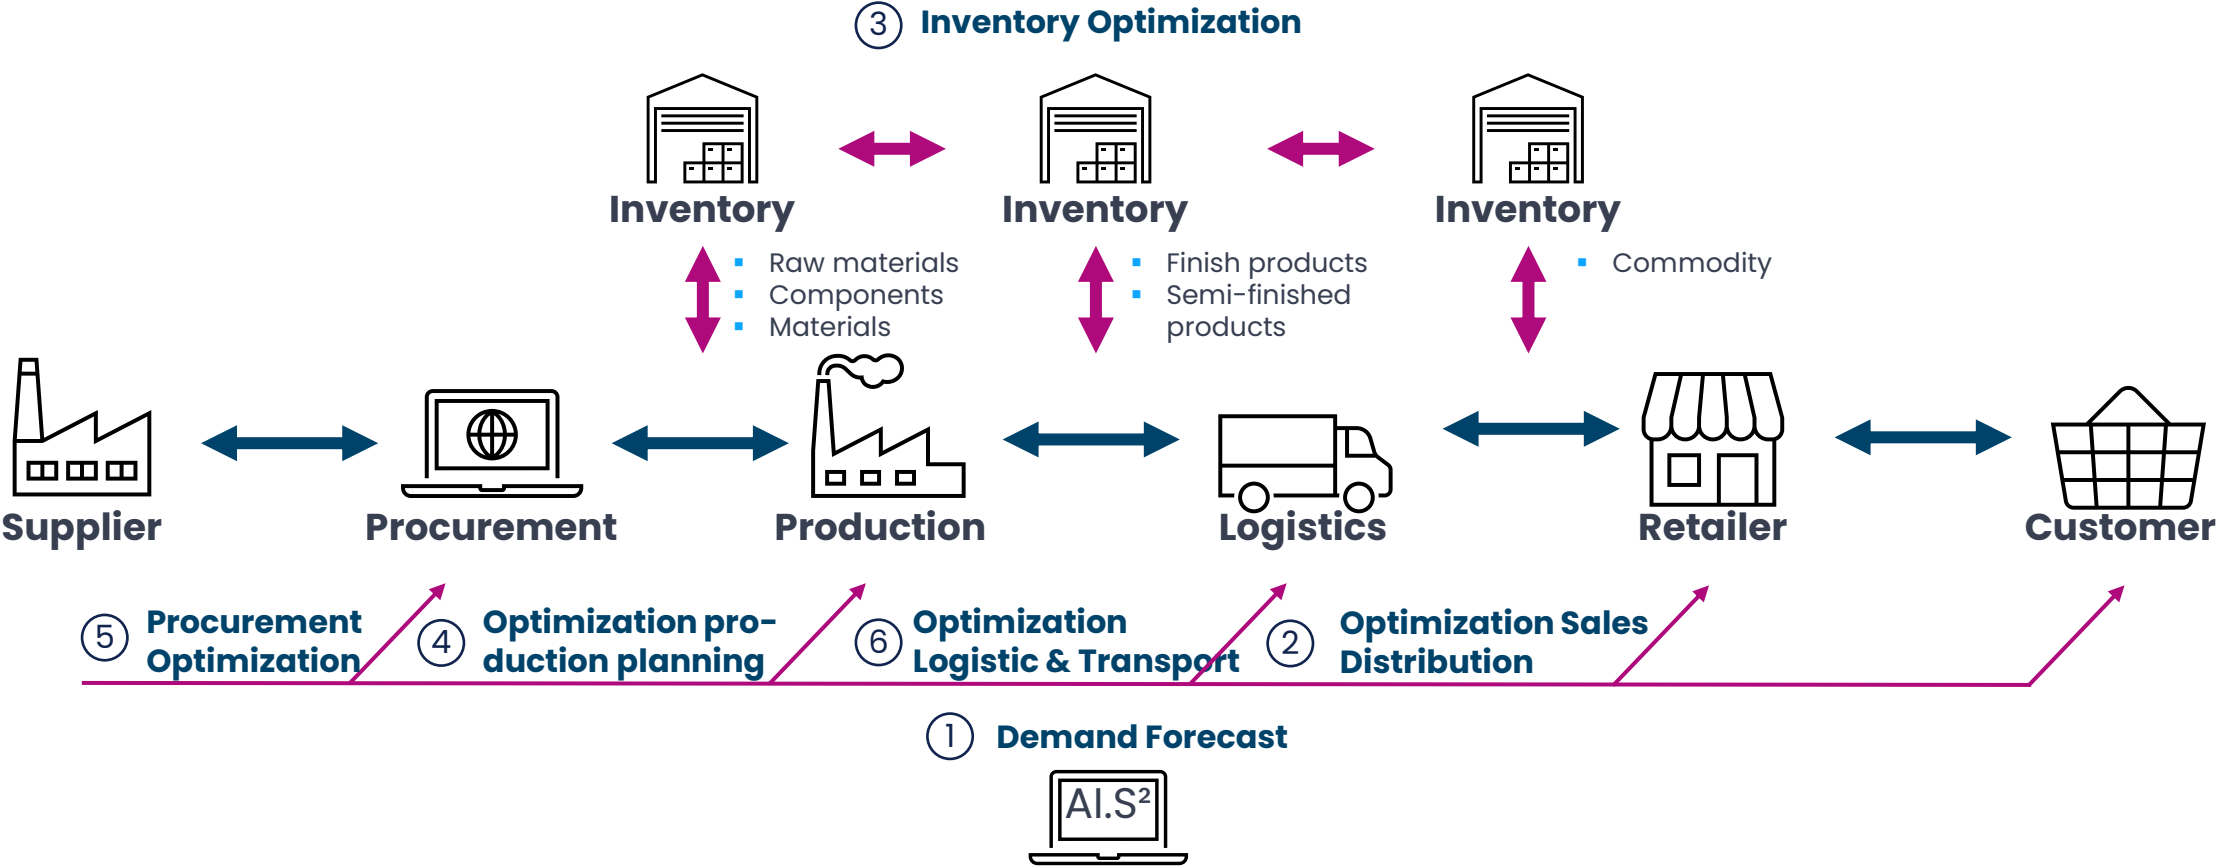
3 Inventory Optimization

Inventory

Inventory

Inventory

- Raw materials
- Components
- Materials

- Finish products
- Semi-finished products

- Commodity

Supplier

Procurement

Production

Logistics

Retailer

Customer

5 Procurement Optimization

4 Optimization production planning

6 Optimization Logistic & Transport

2 Optimization Sales Distribution

1 Demand Forecast

AI.S$^2$